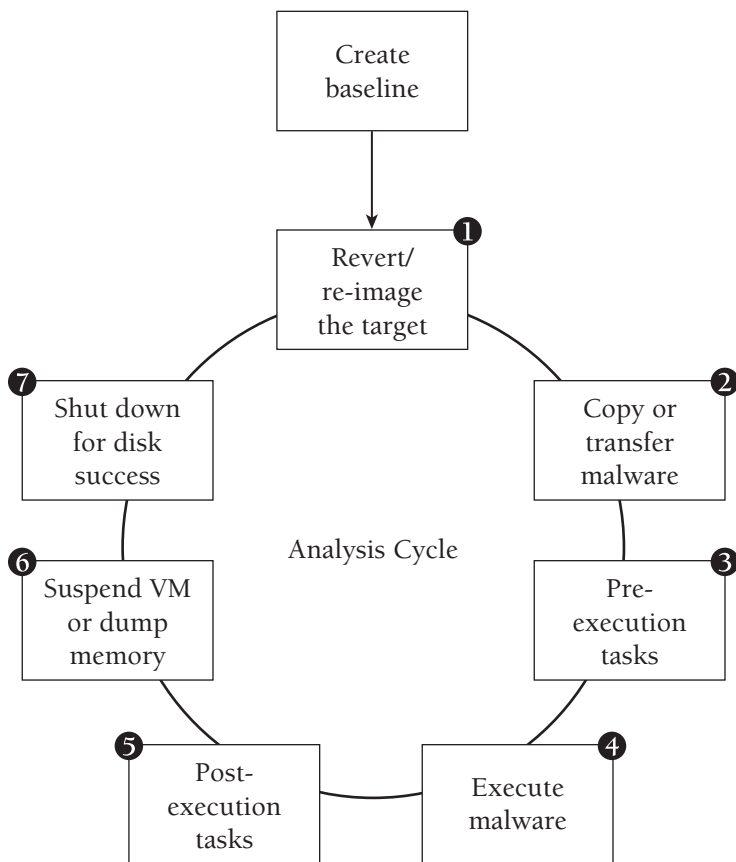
Create baseline

1 Revert/ re-image the target

2 Copy or transfer malware

3 Pre-execution tasks

4 Execute malware

5 Post-execution tasks

6 Suspend VM or dump memory

7 Shut down for disk success

Analysis Cycle